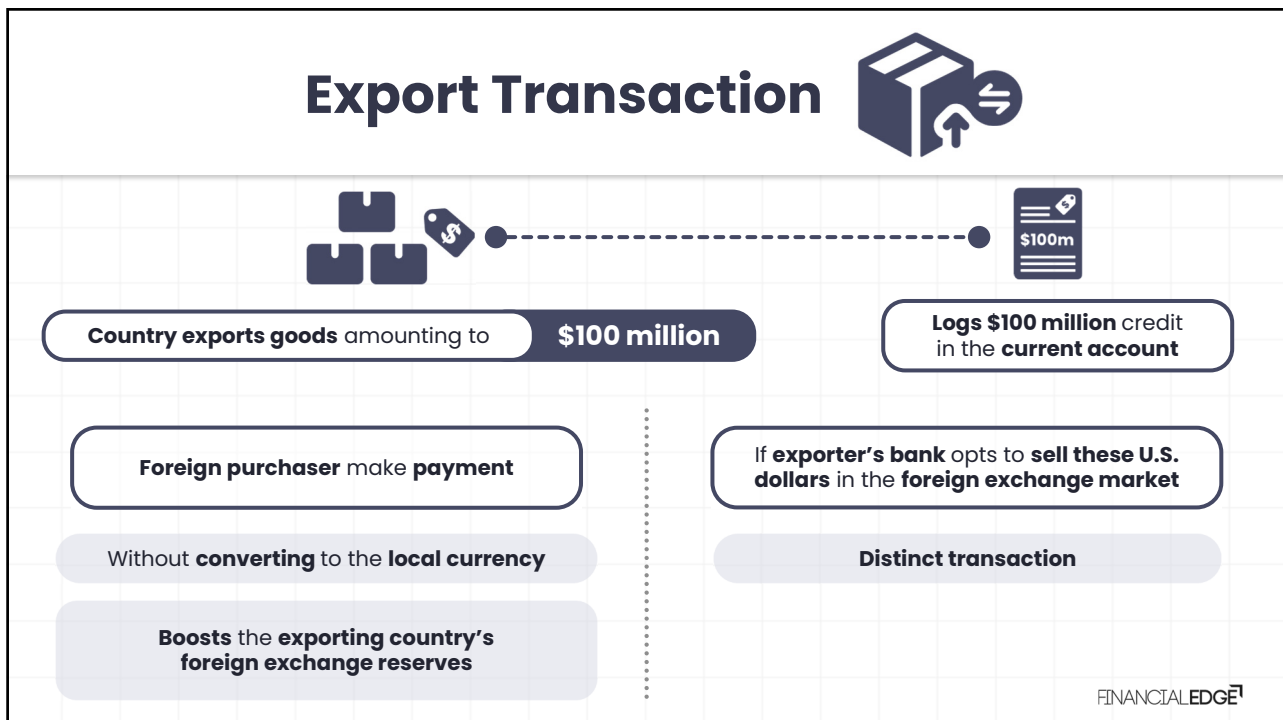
Export Transaction

$100m

Country exports goods amounting to $100 million

Logs $100 million credit in the current account

Foreign purchaser make payment

Without converting to the local currency

Boosts the exporting country's foreign exchange reserves

If exporter's bank opts to sell these U.S. dollars in the foreign exchange market

Distinct transaction

FINANCIALEDGE